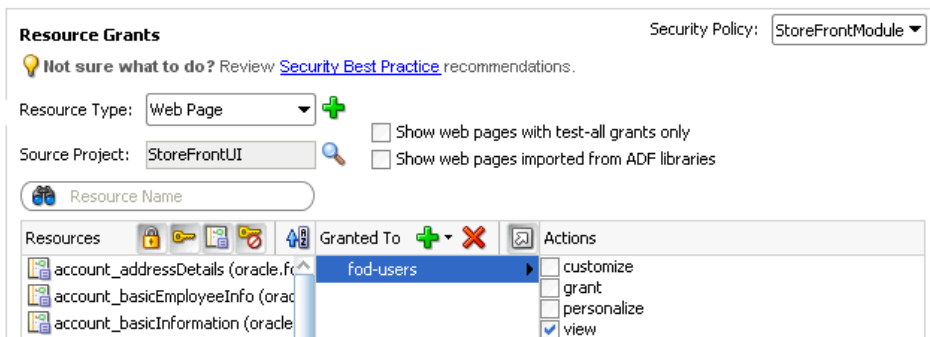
Resource Grants

Security Policy: StoreFrontModule

Not sure what to do? Review Security Best Practice recommendations.

Resource Type: Web Page

Source Project: StoreFrontUI

Show web pages with test-all grants only

Show web pages imported from ADF libraries

Resource Name

Resources

Granted To

Actions

account_addressDetails (oracle.fo

account_basicEmployeeInfo (orac

account_basicInformation (oracle

fod-users

customize

grant

personalize

view